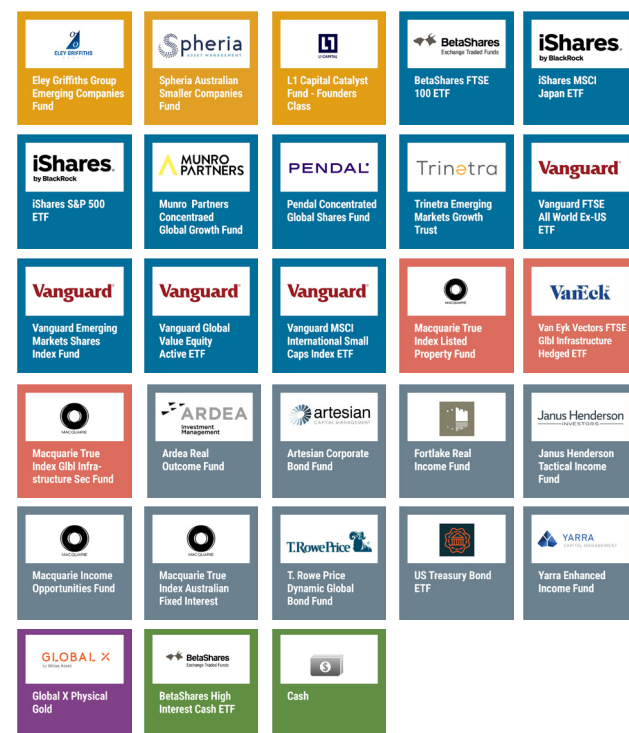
ELEY GRIFFITHS
Eley Griffiths Group Emerging Companies Fund

Spheria ASSET MANAGEMENT
Spheria Australian Smaller Companies Fund

L1 CAPITAL
L1 Capital Catalyst Fund - Founders Class

BetaShares Exchange Traded Funds
BetaShares FTSE 100 ETF

iShares by BlackRock
iShares MSCI Japan ETF

iShares. by BlackRock
iShares S&P 500 ETF

MUNRO PARTNERS
Munro Partners Concentraed Global Growth Fund

PENDAL
Pendal Concentrated Global Shares Fund

Trinetra
Trinetra Emerging Markets Growth Trust

Vanguard
Vanguard FTSE All World Ex-US ETF

Vanguard
Vanguard Emerging Markets Shares Index Fund

Vanguard
Vanguard Global Value Equity Active ETF

Vanguard
Vanguard MSCI International Small Caps Index ETF

MACQUARIE
Macquarie True Index Listed Property Fund

VanEck
Van Eyk Vectors FTSE Glbl Infrastructure Hedged ETF

MACQUARIE
Macquarie True Index Glbl Infrastructure Sec Fund

ARDEA Investment Management
Ardea Real Outcome Fund

artesian CAPITAL MANAGEMENT
Artesian Corporate Bond Fund

Fortlake Real Income Fund

Janus Henderson INVESTORS
Janus Henderson Tactical Income Fund

MACQUARIE
Macquarie Income Opportunities Fund

MACQUARIE
Macquarie True Index Australian Fixed Interest

T. RowePrice
T. Rowe Price Dynamic Global Bond Fund

US Treasury Bond ETF

YARRA CAPITAL MANAGEMENT
Yarra Enhanced Income Fund

GLOBAL X by Mirae Asset
Global X Physical Gold

BetaShares Exchange Traded Funds
BetaShares High Interest Cash ETF

$
Cash